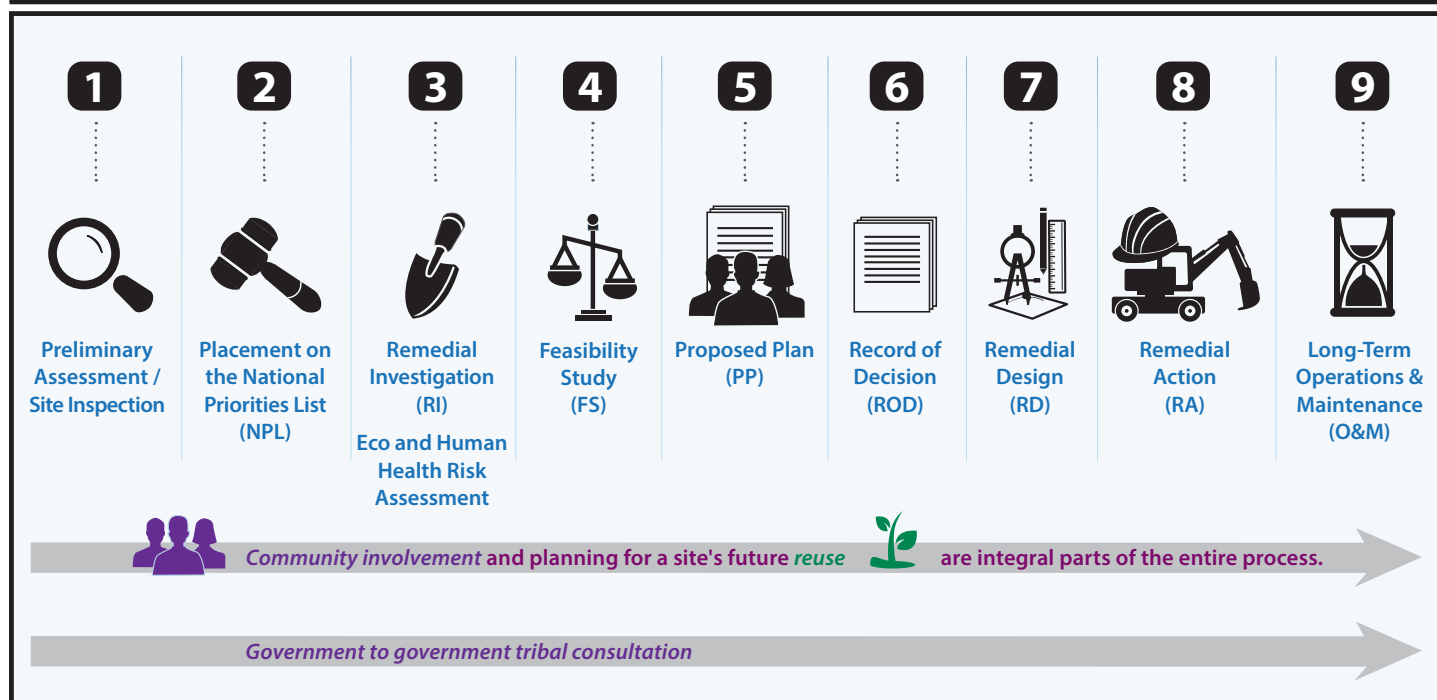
1

Preliminary Assessment / Site Inspection

2

Placement on the National Priorities List (NPL)

3

Remedial Investigation (RI)

Eco and Human Health Risk Assessment

4

Feasibility Study (FS)

5

Proposed Plan (PP)

6

Record of Decision (ROD)

7

Remedial Design (RD)

8

Remedial Action (RA)

9

Long-Term Operations & Maintenance (O&M)

Community involvement and planning for a site's future reuse are integral parts of the entire process.

Government to government tribal consultation